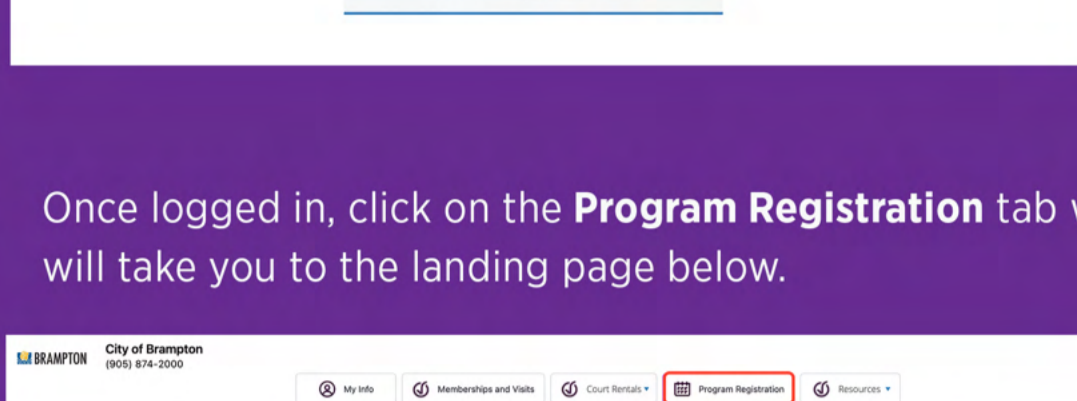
Once logged in, click on the **Program Registration** tab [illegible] will take you to the landing page below.

BRAMPTON City of Brampton (905) 874-2000

My Info | Memberships and Visits | Court Rentals ▾ | Program Registration | Resources ▾